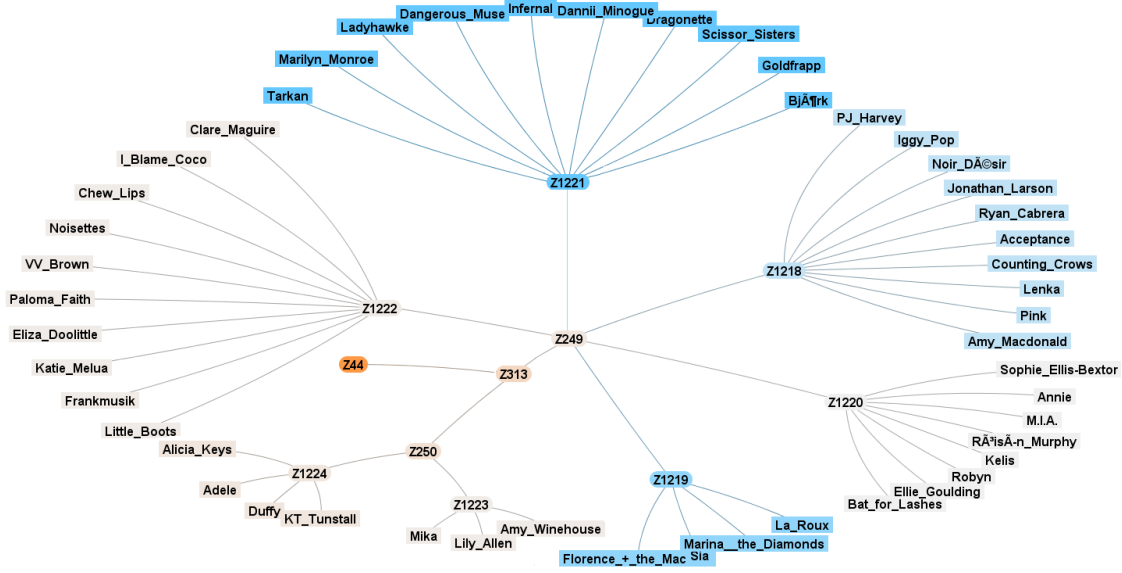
Ladyhawke
Dangerous_Muse
Infernal
Dannii_Minogue
Dragonette
Scissor_Sisters
Marilyn_Monroe
Goldfrapp
Tarkan
BjÃ¶rk
PJ_Harvey
Iggy_Pop
Noir_DÃ©sir
Jonathan_Larson
Ryan_Cabrera
Acceptance
Counting_Crows
Lenka
Pink
Amy_Macdonald
Z1221
Z1218
Clare_Maguire
I_Blame_Coco
Chew_Lips
Noisettes
VV_Brown
Paloma_Faith
Eliza_Doolittle
Katie_Melua
Frankmusik
Little_Boots
Z1222
Z249
Z44
Z313
Z250
Alicia_Keys
Z1224
Adele
Duffy
KT_Tunstall
Z1223
Mika
Lily_Allen
Amy_Winehouse
Z1219
Florence_+_the_Mac
Sia
Marina__the_Diamonds
La_Roux
Z1220
Sophie_Ellis-Bextor
Annie
M.I.A.
RÃ³isÃ-n_Murphy
Kelis
Robyn
Ellie_Goulding
Bat_for_Lashes